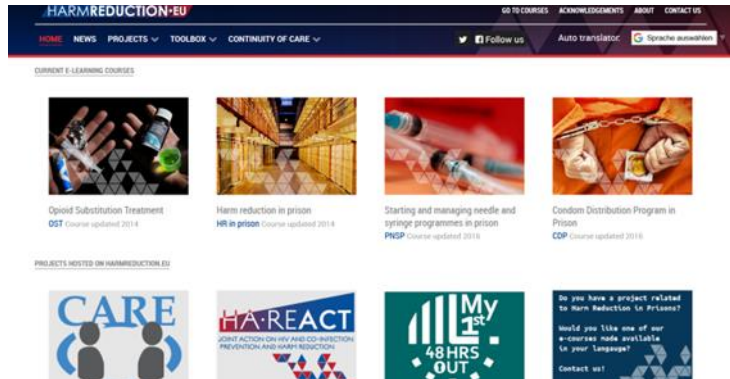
HARMREDUCTION·EU

GO TO COURSES ACKNOWLEDGEMENTS ABOUT CONTACT US

HOME NEWS PROJECTS ∨ TOOLBOX ∨ CONTINUITY OF CARE ∨

Follow us Auto translator Sprache auswählen

CURRENT E-LEARNING COURSES

Opioid Substitution Treatment
OST Course updated 2014

Harm reduction in prison
HR in prison Course updated 2014

Starting and managing needle and syringe programmes in prison
PNSP Course updated 2016

Condom Distribution Program in Prison
CDP Course updated 2016

PROJECTS HOSTED ON HARMREDUCTION.EU

CARE

HA·REACT
JOINT ACTION ON HIV AND CO-INFECTION PREVENTION AND HARM REDUCTION

My 1st 48HRS OUT

Do you have a project related to Harm Reduction in Prisons?

Would you like one of our e-courses made available in your language?

Contact us!